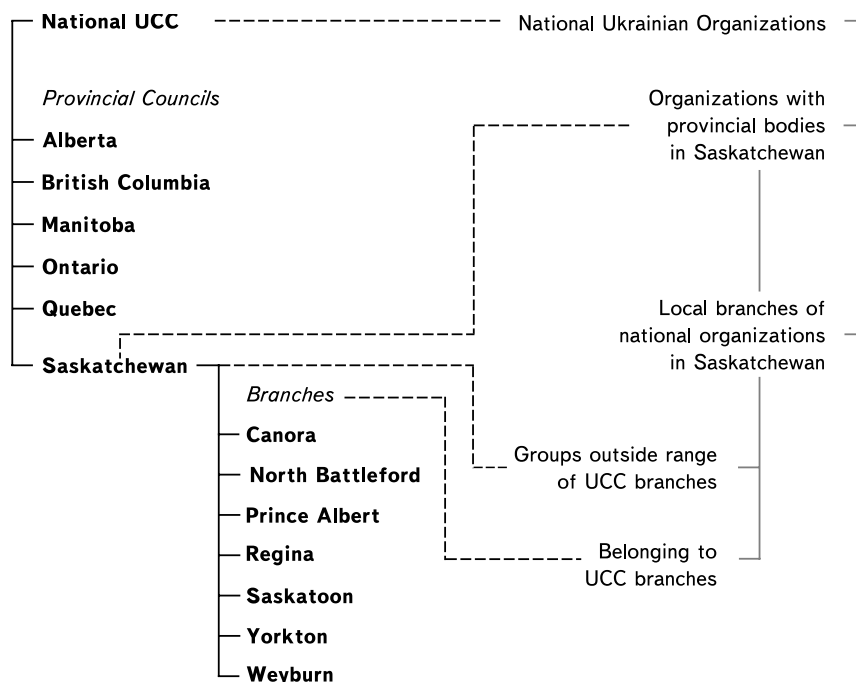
National UCC

National Ukrainian Organizations

Provincial Councils

Alberta

British Columbia

Manitoba

Ontario

Quebec

Saskatchewan

Organizations with provincial bodies in Saskatchewan

Local branches of national organizations in Saskatchewan

Branches

Canora

North Battleford

Prince Albert

Regina

Saskatoon

Yorkton

Weyburn

Groups outside range of UCC branches

Belonging to UCC branches